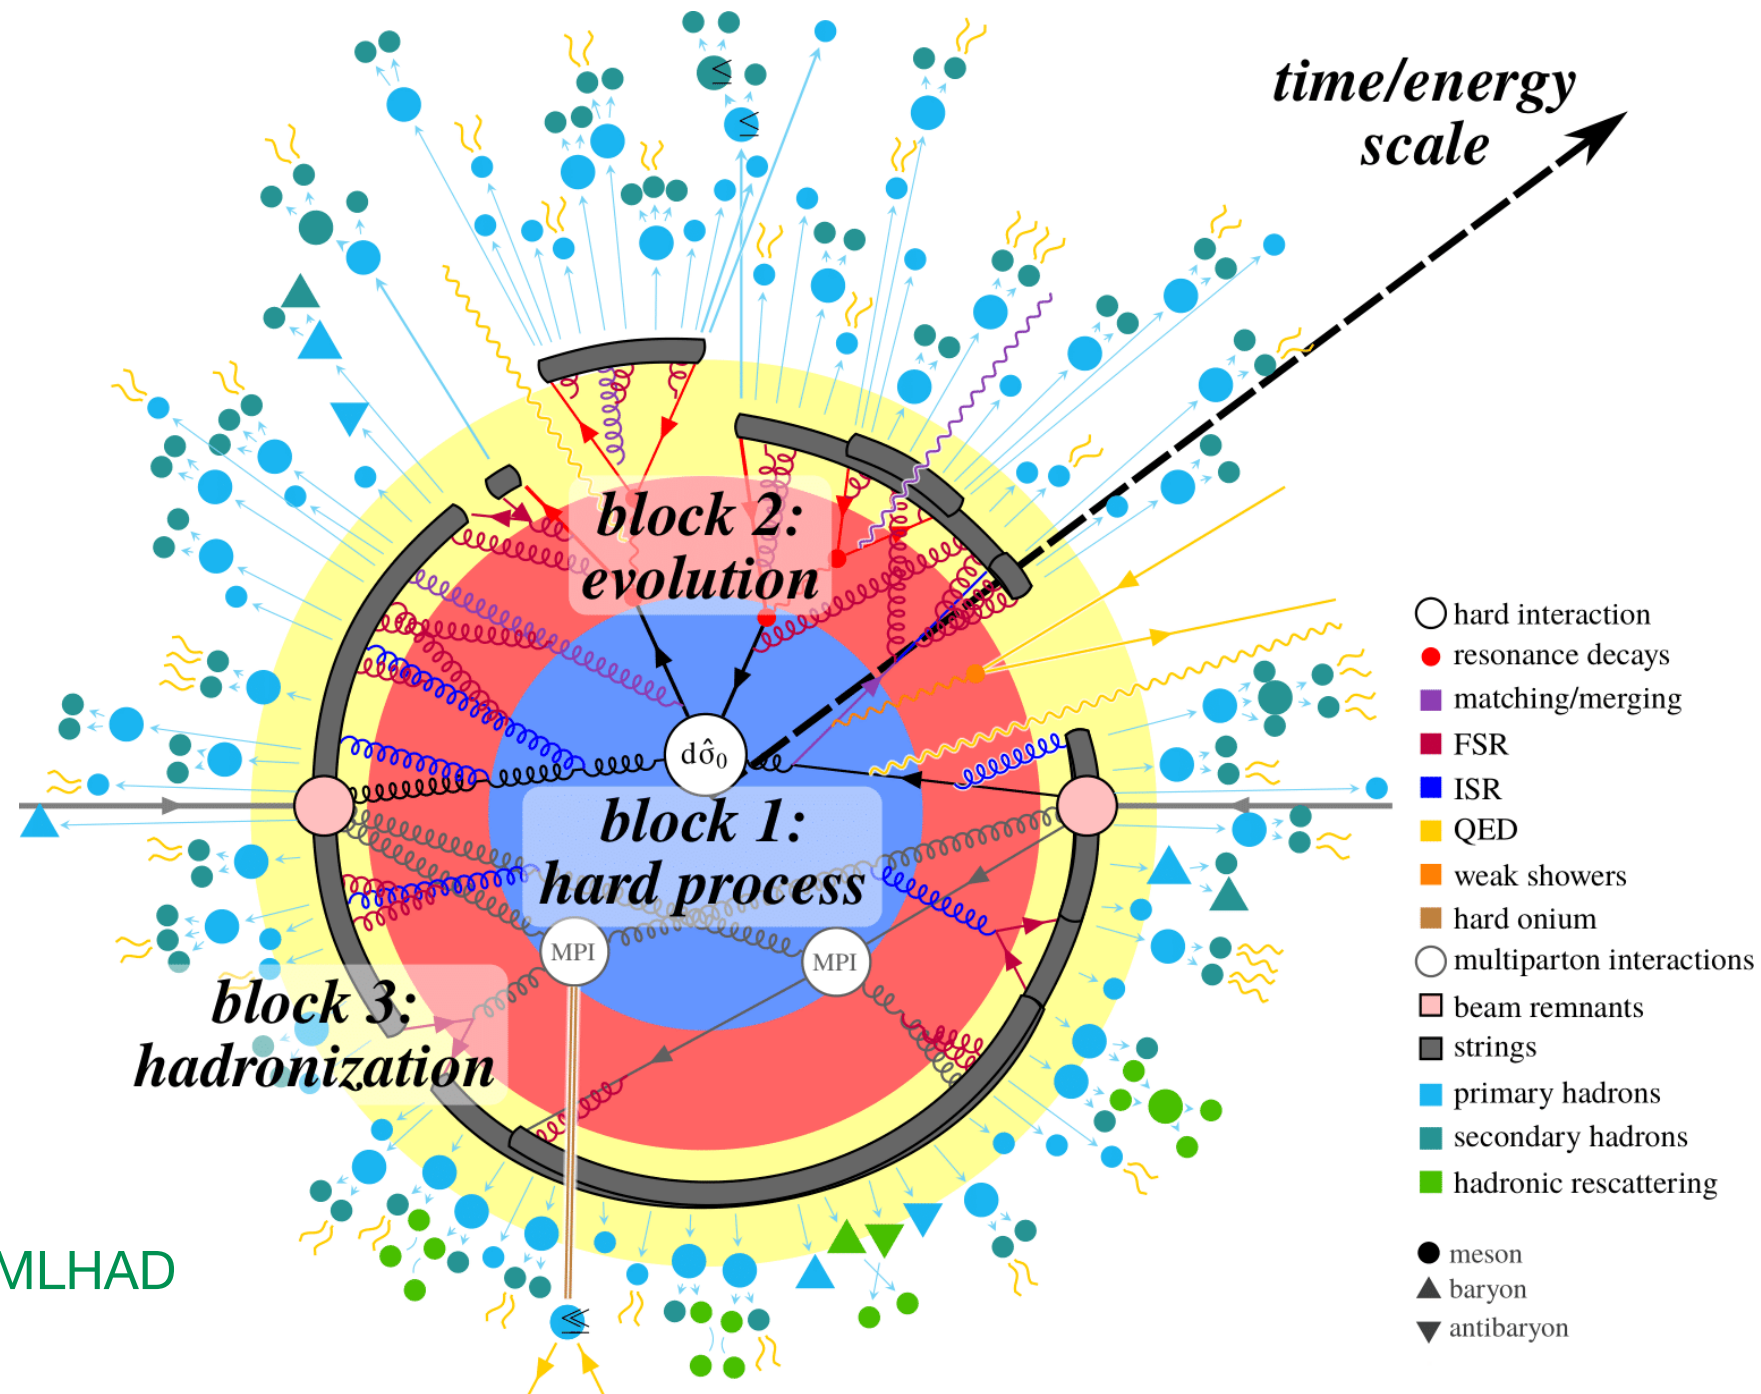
time/energy scale

block 2: evolution

$d\hat{\sigma}_0$

block 1: hard process

MPI

MPI

block 3: hadronization

MLHAD

hard interaction
resonance decays
matching/merging
FSR
ISR
QED
weak showers
hard onium
multiparton interactions
beam remnants
strings
primary hadrons
secondary hadrons
hadronic rescattering

meson
baryon
antibaryon